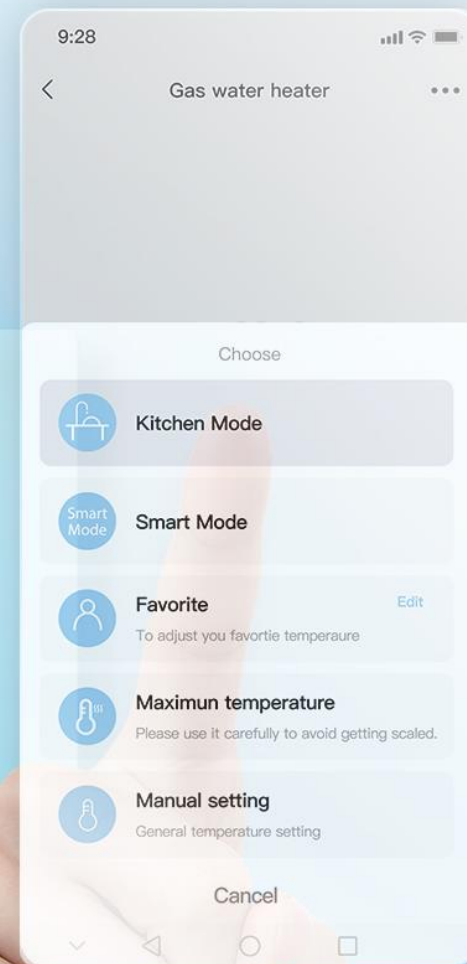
9:28

<

Gas water heater

...

Choose

Kitchen Mode

Smart Mode

Smart Mode

Favorite

Edit

To adjust you favortie temperaure

Maximun temperature

Please use it carefully to avoid getting scaled.

Manual setting

General temperature setting

Cancel